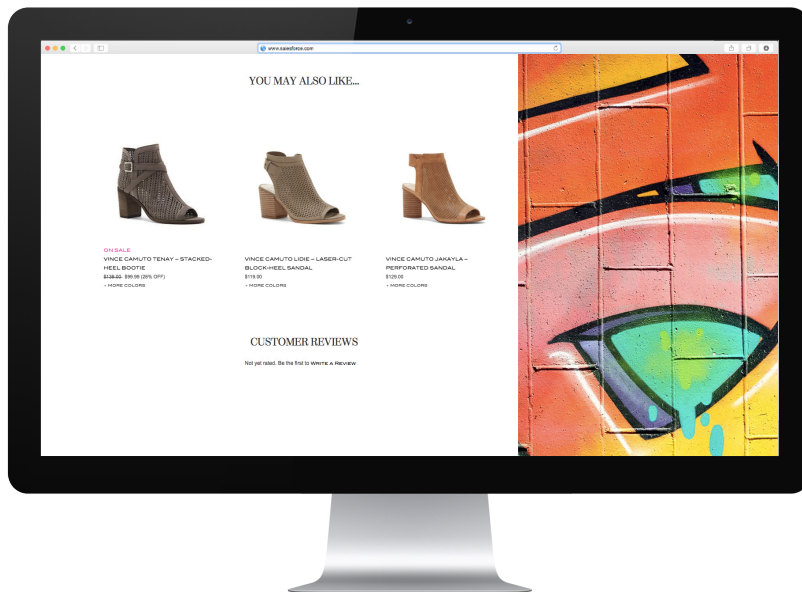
www.salesforce.com

YOU MAY ALSO LIKE...

ON SALE
VINCE CAMUTO TENAY – STACKED-HEEL BOOTIE
~~$138.50~~ $99.99 (28% OFF)
+ MORE COLORS

VINCE CAMUTO LIDIE – LASER-CUT BLOCK-HEEL SANDAL
$119.50
+ MORE COLORS

VINCE CAMUTO JAKAYLA – PERFORATED SANDAL
$129.00
+ MORE COLORS

CUSTOMER REVIEWS

Not yet rated. Be the first to Write a Review